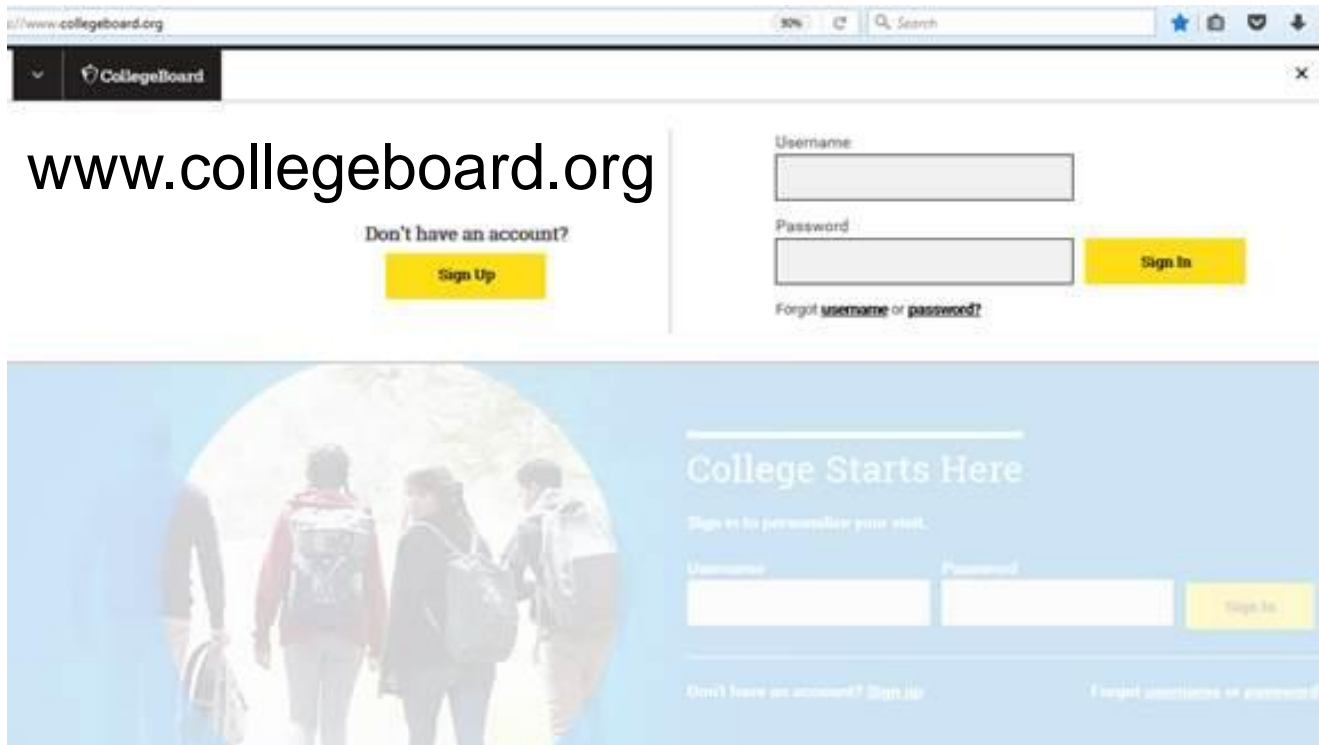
s://www.collegeboard.org 90% Search

CollegeBoard

×

www.collegeboard.org

Don't have an account?

Sign Up

Username

Password

Sign In

Forgot username or password?

College Starts Here

Sign in to personalize your visit.

Username

Password

Sign In

Don't have an account? Sign up

Forgot username or password?